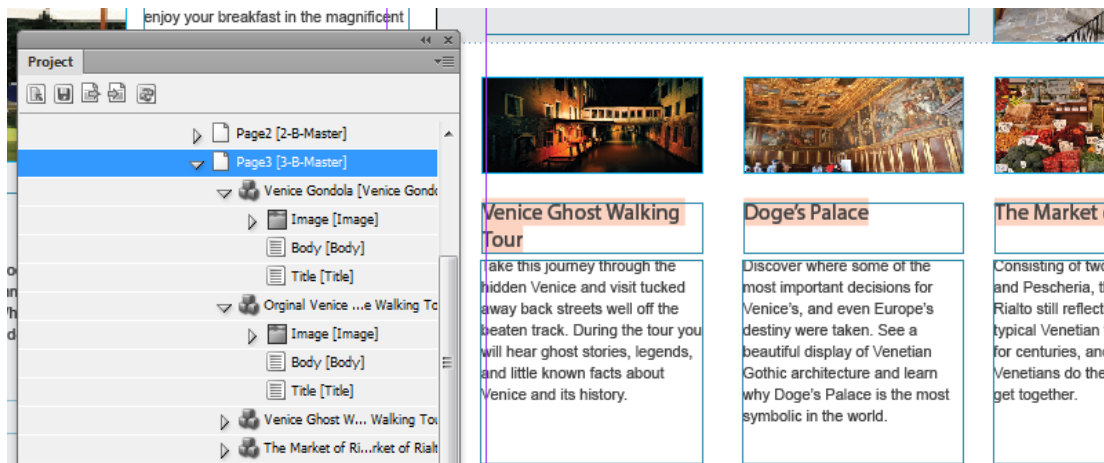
enjoy your breakfast in the magnificent

Project

Page2 [2-B-Master]
Page3 [3-B-Master]
Venice Gondola [Venice Gondo
Image [Image]
Body [Body]
Title [Title]
Orginal Venice ...e Walking To
Image [Image]
Body [Body]
Title [Title]
Venice Ghost W... Walking To
The Market of Ri...rket of Rialt

Venice Ghost Walking Tour

Take this journey through the hidden Venice and visit tucked away back streets well off the beaten track. During the tour you will hear ghost stories, legends, and little known facts about Venice and its history.

Doge's Palace

Discover where some of the most important decisions for Venice's, and even Europe's destiny were taken. See a beautiful display of Venetian Gothic architecture and learn why Doge's Palace is the most symbolic in the world.

The Market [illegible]

Consisting of two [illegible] and Pescheria, t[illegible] Rialto still reflect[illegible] typical Venetian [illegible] for centuries, and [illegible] Venetians do the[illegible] get together.